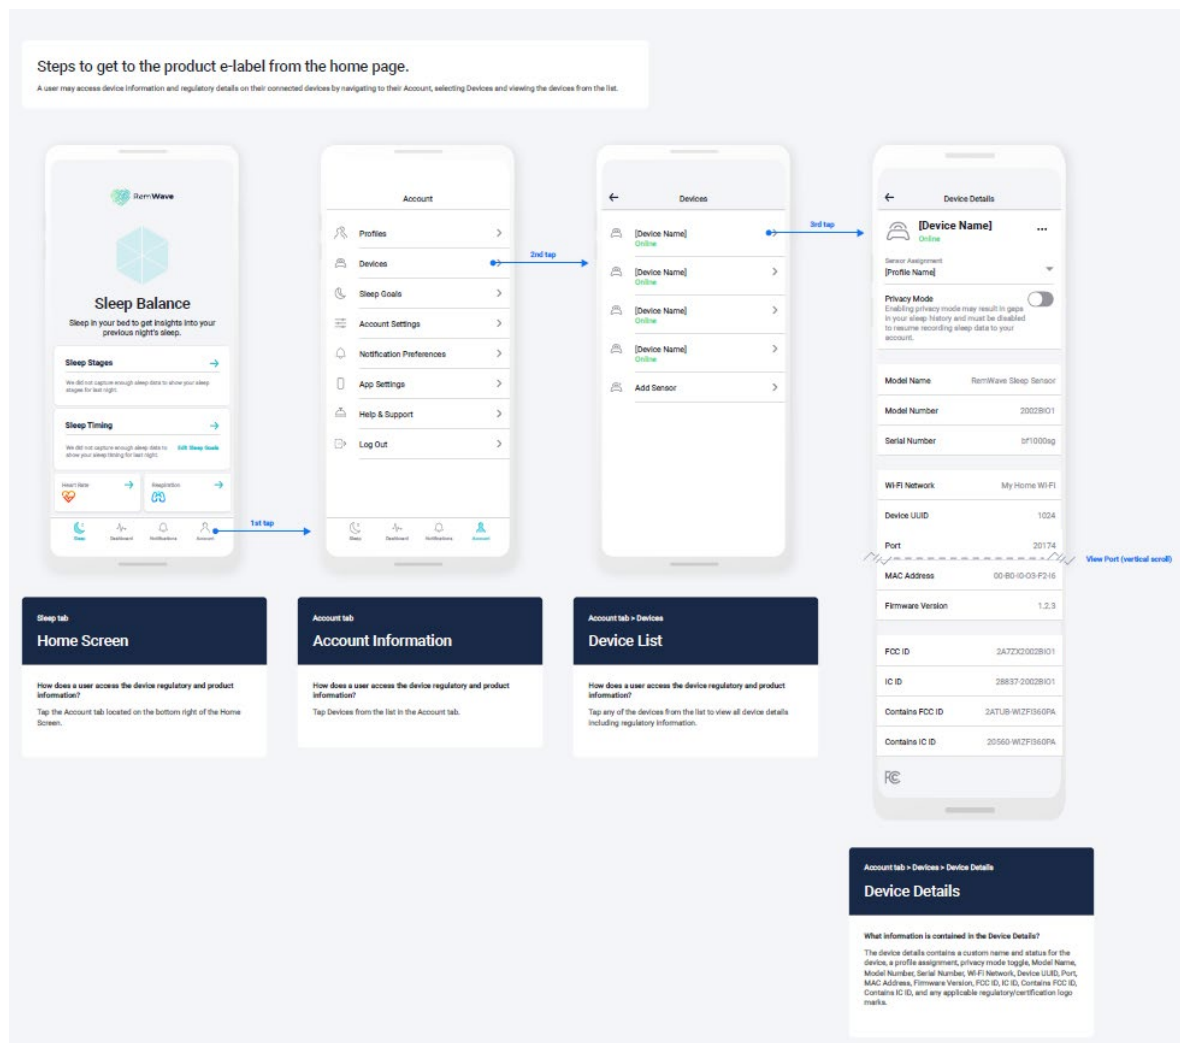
Steps to get to the product e-label from the home page.

A user may access device information and regulatory details on their connected devices by navigating to their Account, selecting Devices and viewing the devices from the list.

RemWave

Sleep Balance

Sleep in your bed to get insights into your previous night's sleep.

Sleep Stages

We did not capture enough sleep data to show your sleep stages for last night.

Sleep Timing

We did not capture enough sleep data to show your sleep timing for last night.

Edit Sleep Goals

Heart Rate

Respiration

Sleep Dashboard Notifications Account

1st tap

Account

Profiles

Devices

Sleep Goals

Account Settings

Notification Preferences

App Settings

Help & Support

Log Out

Sleep Dashboard Notifications Account

2nd tap

Devices

[Device Name]
Online

[Device Name]
Online

[Device Name]
Online

[Device Name]
Online

Add Sensor

3rd tap

Device Details

[Device Name]
Online

Sensor Assignment
[Profile Name]

Privacy Mode
Enabling privacy mode may result in gaps in your sleep history and must be disabled to resume recording sleep data to your account.

| | |
|---|---|
| Model Name | RemWave Sleep Sensor |
| Model Number | 2002BIO1 |
| Serial Number | bf1000sg |
| Wi-Fi Network | My Home Wi-Fi |
| Device UUID | 1024 |
| Port | 20174 |
| MAC Address | 00-B0-I0-03-F2-I6 |
| Firmware Version | 1.2.3 |
| FCC ID | 2A7ZX2002BIO1 |
| IC ID | 28837-2002BIO1 |
| Contains FCC ID | 2ATUB-WIZFI360PA |
| Contains IC ID | 20560-WIZFI360PA |

View Port (vertical scroll)

Sleep tab
Home Screen

How does a user access the device regulatory and product information?

Tap the Account tab located on the bottom right of the Home Screen.

Account tab
Account Information

How does a user access the device regulatory and product information?

Tap Devices from the list in the Account tab.

Account tab > Devices
Device List

How does a user access the device regulatory and product information?

Tap any of the devices from the list to view all device details including regulatory information.

Account tab > Devices > Device Details
Device Details

What information is contained in the Device Details?

The device details contains a custom name and status for the device, a profile assignment, privacy mode toggle, Model Name, Model Number, Serial Number, Wi-Fi Network, Device UUID, Port, MAC Address, Firmware Version, FCC ID, IC ID, Contains FCC ID, Contains IC ID, and any applicable regulatory/certification logo marks.